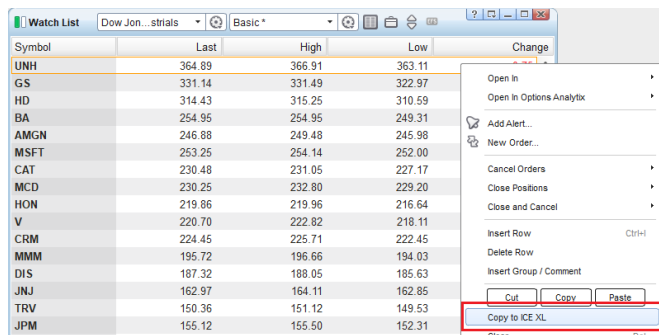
Watch List | Dow Jon....strials | Basic *

| Symbol | Last | High | Low | Change |
|---|---|---|---|---|
| UNH | 364.89 | 366.91 | 363.11 | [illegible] |
| GS | 331.14 | 331.49 | 322.97 | |
| HD | 314.43 | 315.25 | 310.59 | |
| BA | 254.95 | 254.95 | 249.31 | |
| AMGN | 246.88 | 249.48 | 245.98 | |
| MSFT | 253.25 | 254.14 | 252.00 | |
| CAT | 230.48 | 231.05 | 227.17 | |
| MCD | 230.25 | 232.80 | 229.20 | |
| HON | 219.86 | 219.96 | 216.64 | |
| V | 220.70 | 222.82 | 218.11 | |
| CRM | 224.45 | 225.71 | 222.45 | |
| MMM | 195.72 | 196.66 | 194.03 | |
| DIS | 187.32 | 188.05 | 185.63 | |
| JNJ | 162.97 | 164.11 | 162.85 | |
| TRV | 150.36 | 151.12 | 149.53 | |
| JPM | 155.12 | 155.50 | 152.31 | |

Open In
Open In Options Analytix
Add Alert...
New Order...
Cancel Orders
Close Positions
Close and Cancel
Insert Row Ctrl+I
Delete Row
Insert Group / Comment
Cut Copy Paste
Copy to ICE XL
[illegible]